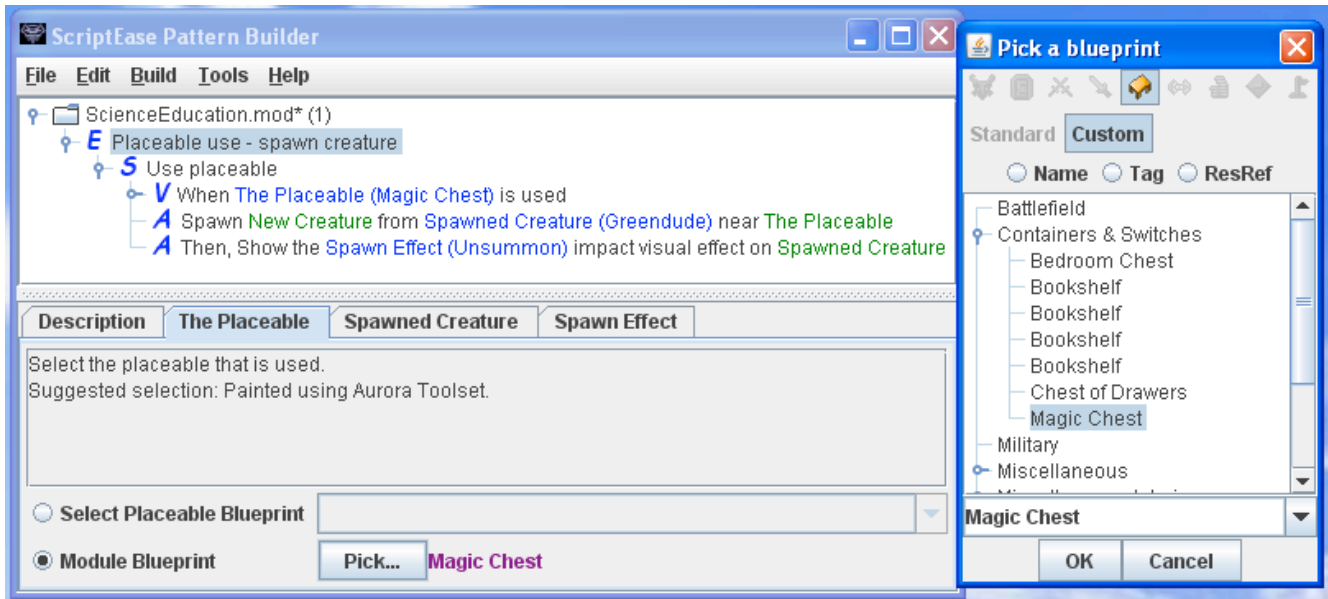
ScriptEase Pattern Builder

File Edit Build Tools Help

ScienceEducation.mod* (1)
E Placeable use - spawn creature
S Use placeable
V When The Placeable (Magic Chest) is used
A Spawn New Creature from Spawned Creature (Greendude) near The Placeable
A Then, Show the Spawn Effect (Unsummon) impact visual effect on Spawned Creature

Description | The Placeable | Spawned Creature | Spawn Effect

Select the placeable that is used.
Suggested selection: Painted using Aurora Toolset.

Select Placeable Blueprint

Module Blueprint Pick... Magic Chest

Pick a blueprint

Standard Custom

Name Tag ResRef

Battlefield
Containers & Switches
Bedroom Chest
Bookshelf
Bookshelf
Bookshelf
Bookshelf
Chest of Drawers
Magic Chest
Military
Miscellaneous
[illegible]

Magic Chest

OK Cancel